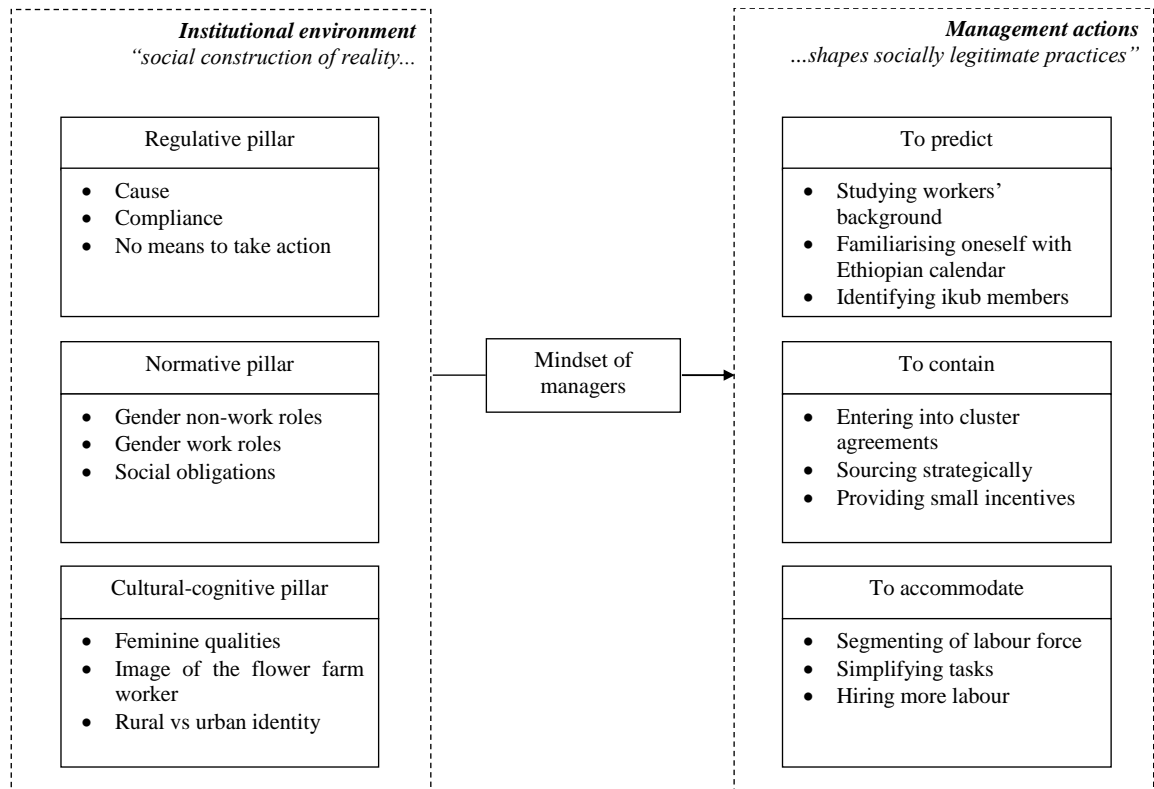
Institutional environment
"social construction of reality...

Regulative pillar

- Cause
- Compliance
- No means to take action

Normative pillar

- Gender non-work roles
- Gender work roles
- Social obligations

Cultural-cognitive pillar

- Feminine qualities
- Image of the flower farm worker
- Rural vs urban identity

Mindset of managers

Management actions
...shapes socially legitimate practices"

To predict

- Studying workers' background
- Familiarising oneself with Ethiopian calendar
- Identifying ikub members

To contain

- Entering into cluster agreements
- Sourcing strategically
- Providing small incentives

To accommodate

- Segmenting of labour force
- Simplifying tasks
- Hiring more labour